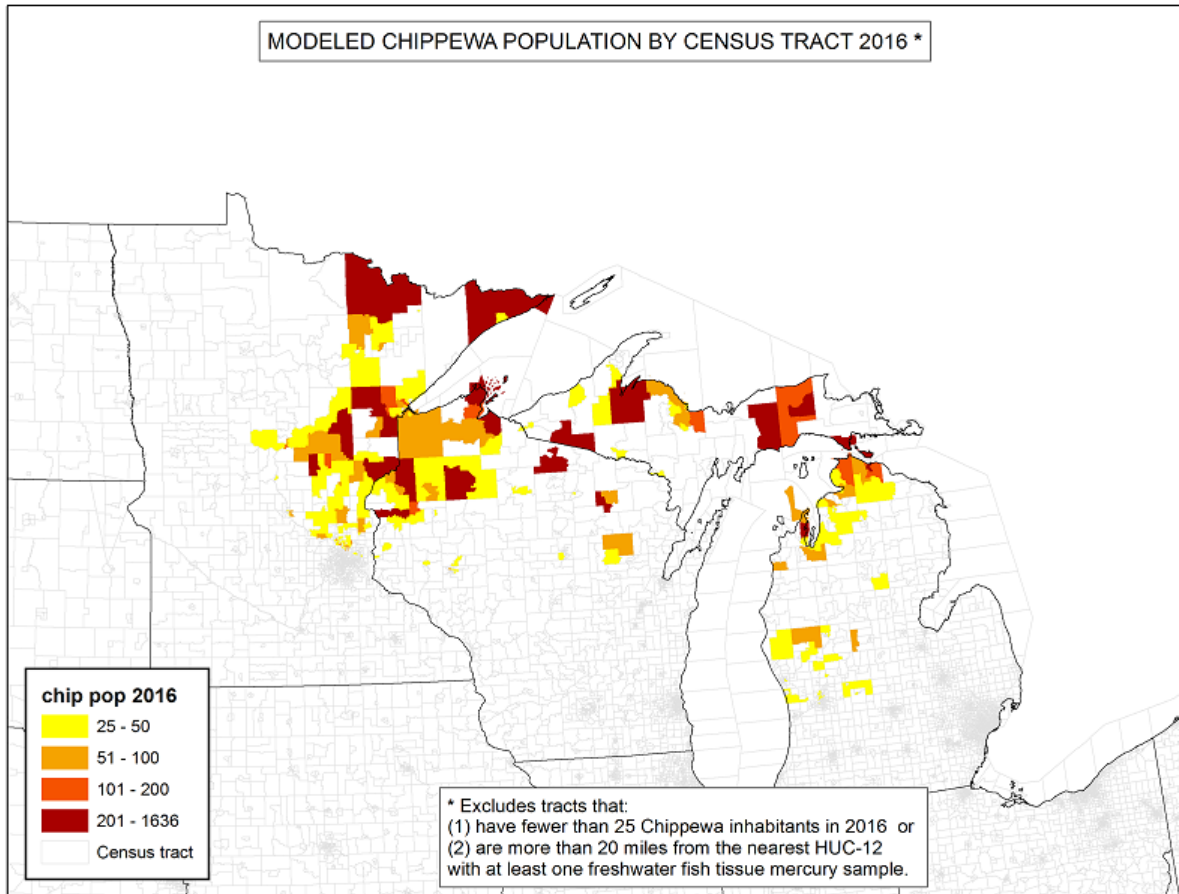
MODELED CHIPPEWA POPULATION BY CENSUS TRACT 2016 *

chip pop 2016
25 - 50
51 - 100
101 - 200
201 - 1636
Census tract

* Excludes tracts that:
(1) have fewer than 25 Chippewa inhabitants in 2016 or
(2) are more than 20 miles from the nearest HUC-12 with at least one freshwater fish tissue mercury sample.